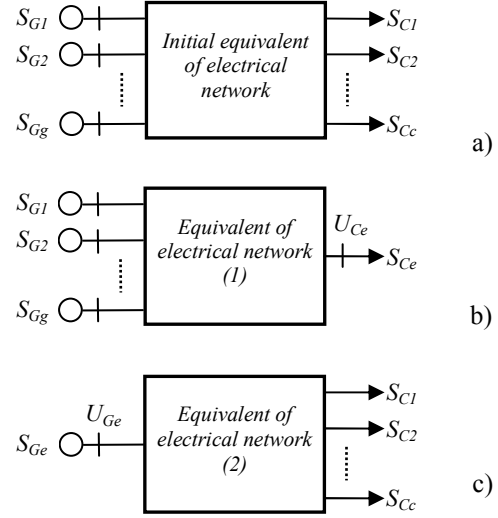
$S_{G1}$
$S_{G2}$
$S_{Gg}$
Initial equivalent of electrical network
$S_{C1}$
$S_{C2}$
$S_{Cc}$
a)

$S_{G1}$
$S_{G2}$
$S_{Gg}$
Equivalent of electrical network (1)
$U_{Ce}$
$S_{Ce}$
b)

$U_{Ge}$
$S_{Ge}$
Equivalent of electrical network (2)
$S_{C1}$
$S_{C2}$
$S_{Cc}$
c)